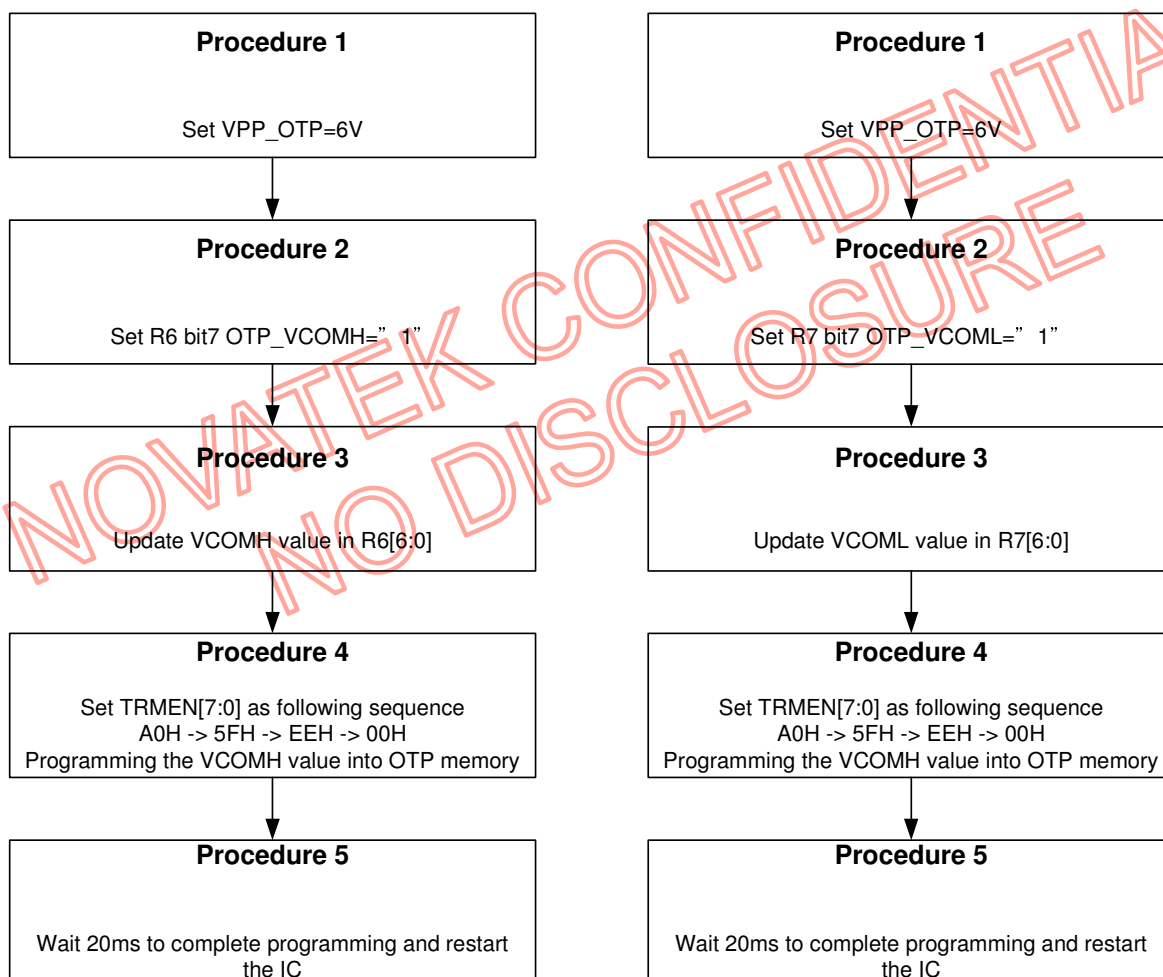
Procedure 1

Set VPP_OTP=6V

Procedure 2

Set R6 bit7 OTP_VCOMH=” 1”

Procedure 3

Update VCOMH value in R6[6:0]

Procedure 4

Set TRMEN[7:0] as following sequence A0H -> 5FH -> EEH -> 00H Programming the VCOMH value into OTP memory

Procedure 5

Wait 20ms to complete programming and restart the IC

Procedure 1

Set VPP_OTP=6V

Procedure 2

Set R7 bit7 OTP_VCOML=” 1”

Procedure 3

Update VCOML value in R7[6:0]

Procedure 4

Set TRMEN[7:0] as following sequence A0H -> 5FH -> EEH -> 00H Programming the VCOMH value into OTP memory

Procedure 5

Wait 20ms to complete programming and restart the IC

NOVATEK CONFIDENTIAL
NO DISCLOSURE